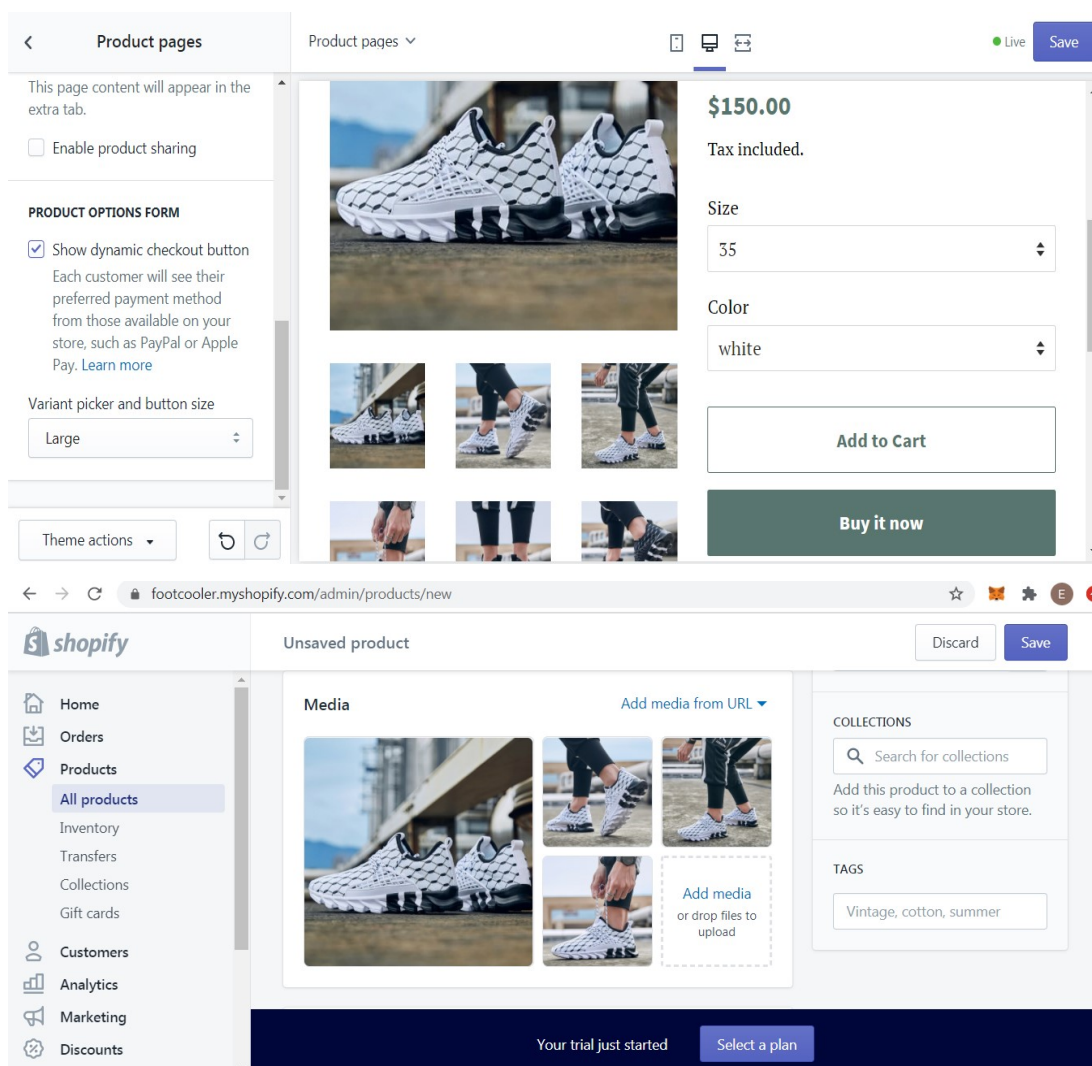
Product pages

This page content will appear in the extra tab.

Enable product sharing

PRODUCT OPTIONS FORM

Show dynamic checkout button

Each customer will see their preferred payment method from those available on your store, such as PayPal or Apple Pay. Learn more

Variant picker and button size

Large

Theme actions

Product pages

Live

Save

$150.00

Tax included.

Size

35

Color

white

Add to Cart

Buy it now

footcooler.myshopify.com/admin/products/new

E

shopify

Unsaved product

Discard

Save

Home

Orders

Products

All products

Inventory

Transfers

Collections

Gift cards

Customers

Analytics

Marketing

Discounts

Media

Add media from URL

Add media

or drop files to upload

COLLECTIONS

Search for collections

Add this product to a collection so it's easy to find in your store.

TAGS

Vintage, cotton, summer

Your trial just started

Select a plan